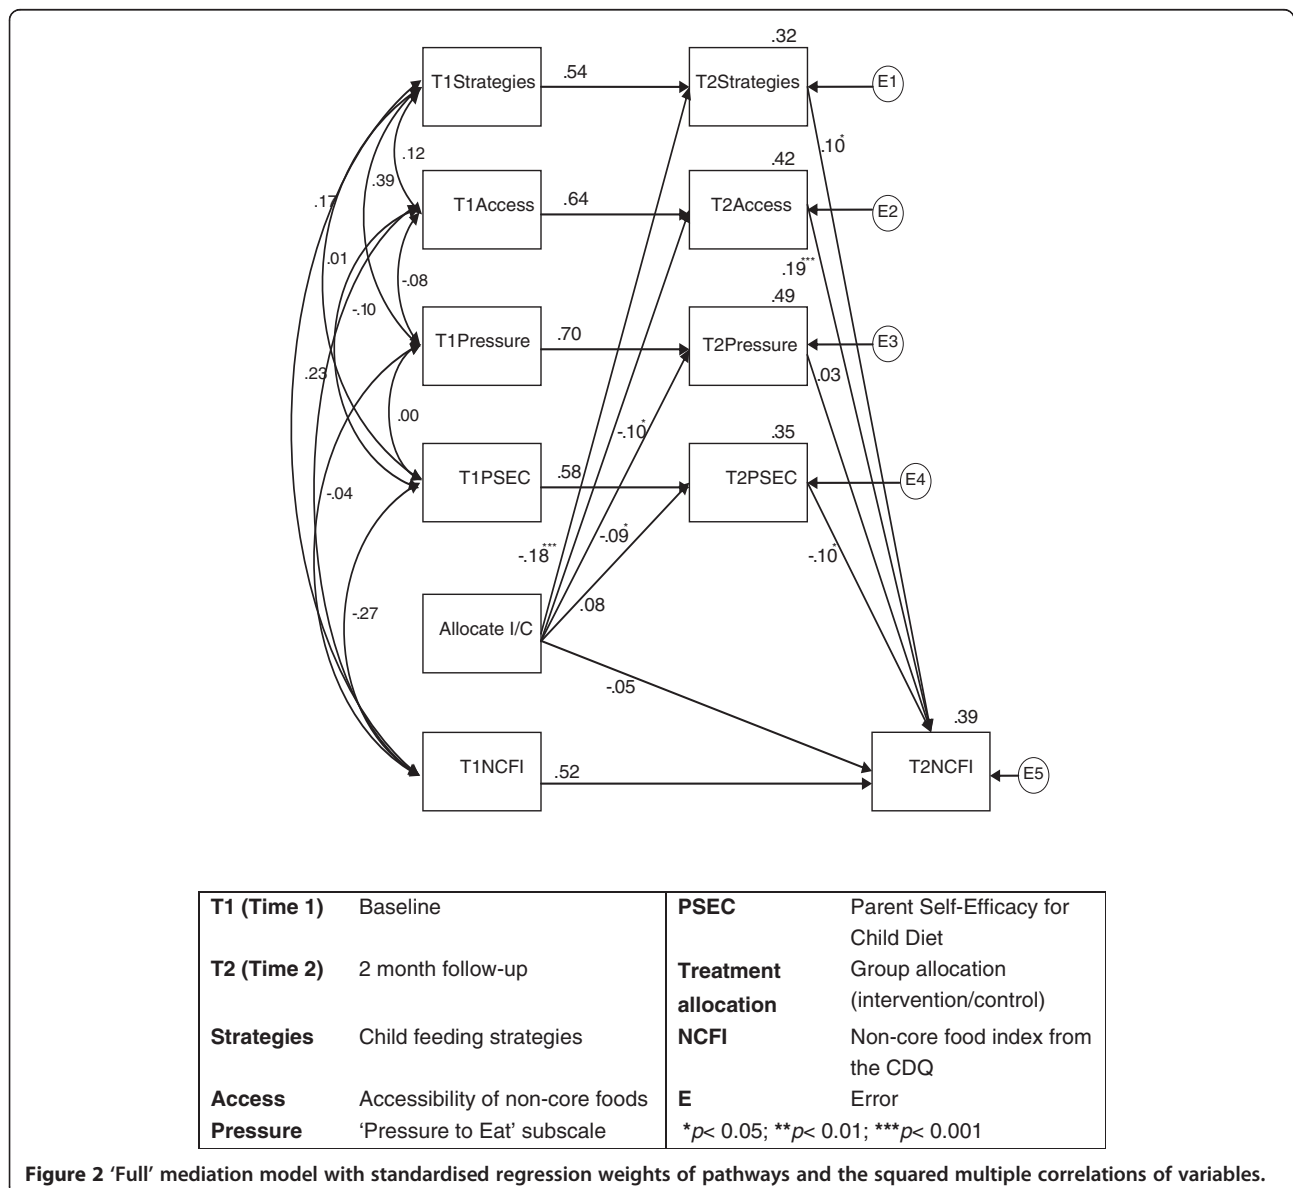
T1Strategies .54 T2Strategies .32 E1
T1Access .64 T2Access .42 E2
T1Pressure .70 T2Pressure .49 E3
T1PSEC .58 T2PSEC .35 E4
Allocate I/C
T1NCFI .52 T2NCFI .39 E5

.12
.39
.17
.01
-.08
-.10
.23
.00
-.04
-.27
$.10^{*}$
$.19^{***}$
.03
$-.10^{*}$
$-.10^{*}$
$-.18^{***}$
$-.09^{*}$
.08
-.05

| | | | |
|---|---|---|---|
| **T1 (Time 1)** | Baseline | **PSEC** | Parent Self-Efficacy for Child Diet |
| **T2 (Time 2)** | 2 month follow-up | **Treatment allocation** | Group allocation (intervention/control) |
| **Strategies** | Child feeding strategies | **NCFI** | Non-core food index from the CDQ |
| **Access** | Accessibility of non-core foods | **E** | Error |
| **Pressure** | 'Pressure to Eat' subscale | | **\***$p$< 0.05; **\*\***$p$< 0.01; **\*\*\***$p$< 0.001 |

**Figure 2 'Full' mediation model with standardised regression weights of pathways and the squared multiple correlations of variables.**